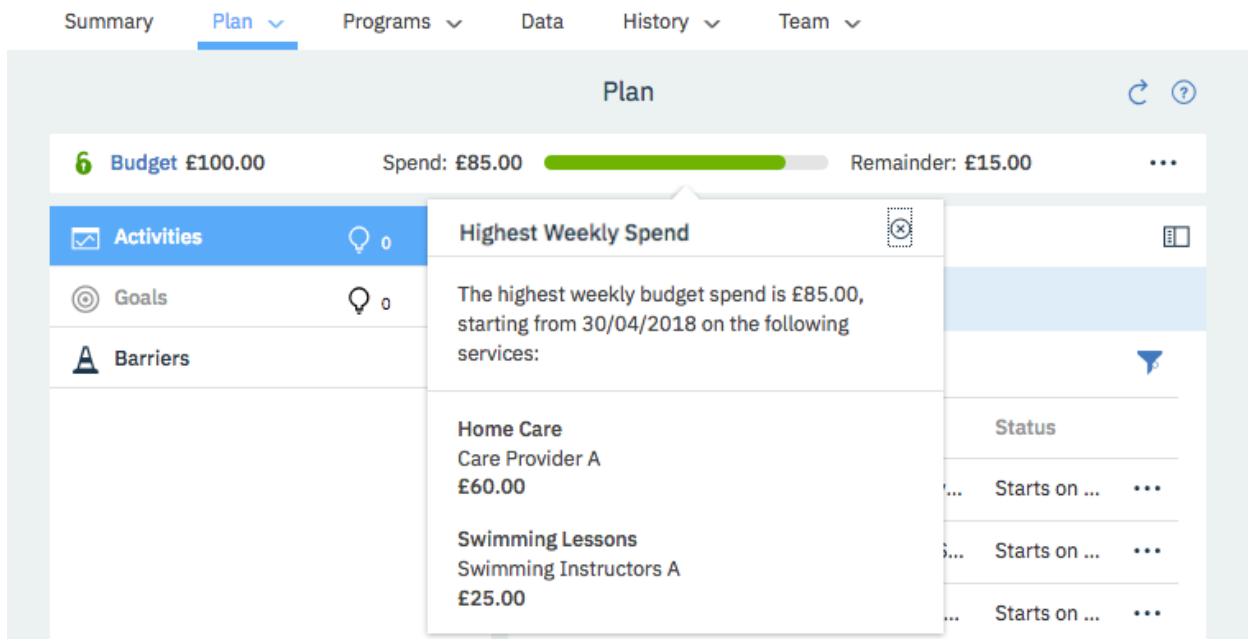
Summary Plan Programs Data History Team

Plan

Budget £100.00 Spend: £85.00 Remainder: £15.00 ···

Activities 0

Goals 0

Barriers

Highest Weekly Spend

The highest weekly budget spend is £85.00, starting from 30/04/2018 on the following services:

Home Care
Care Provider A
£60.00

Swimming Lessons
Swimming Instructors A
£25.00

Status

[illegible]... Starts on ... ···

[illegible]... Starts on ... ···

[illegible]... Starts on ... ···